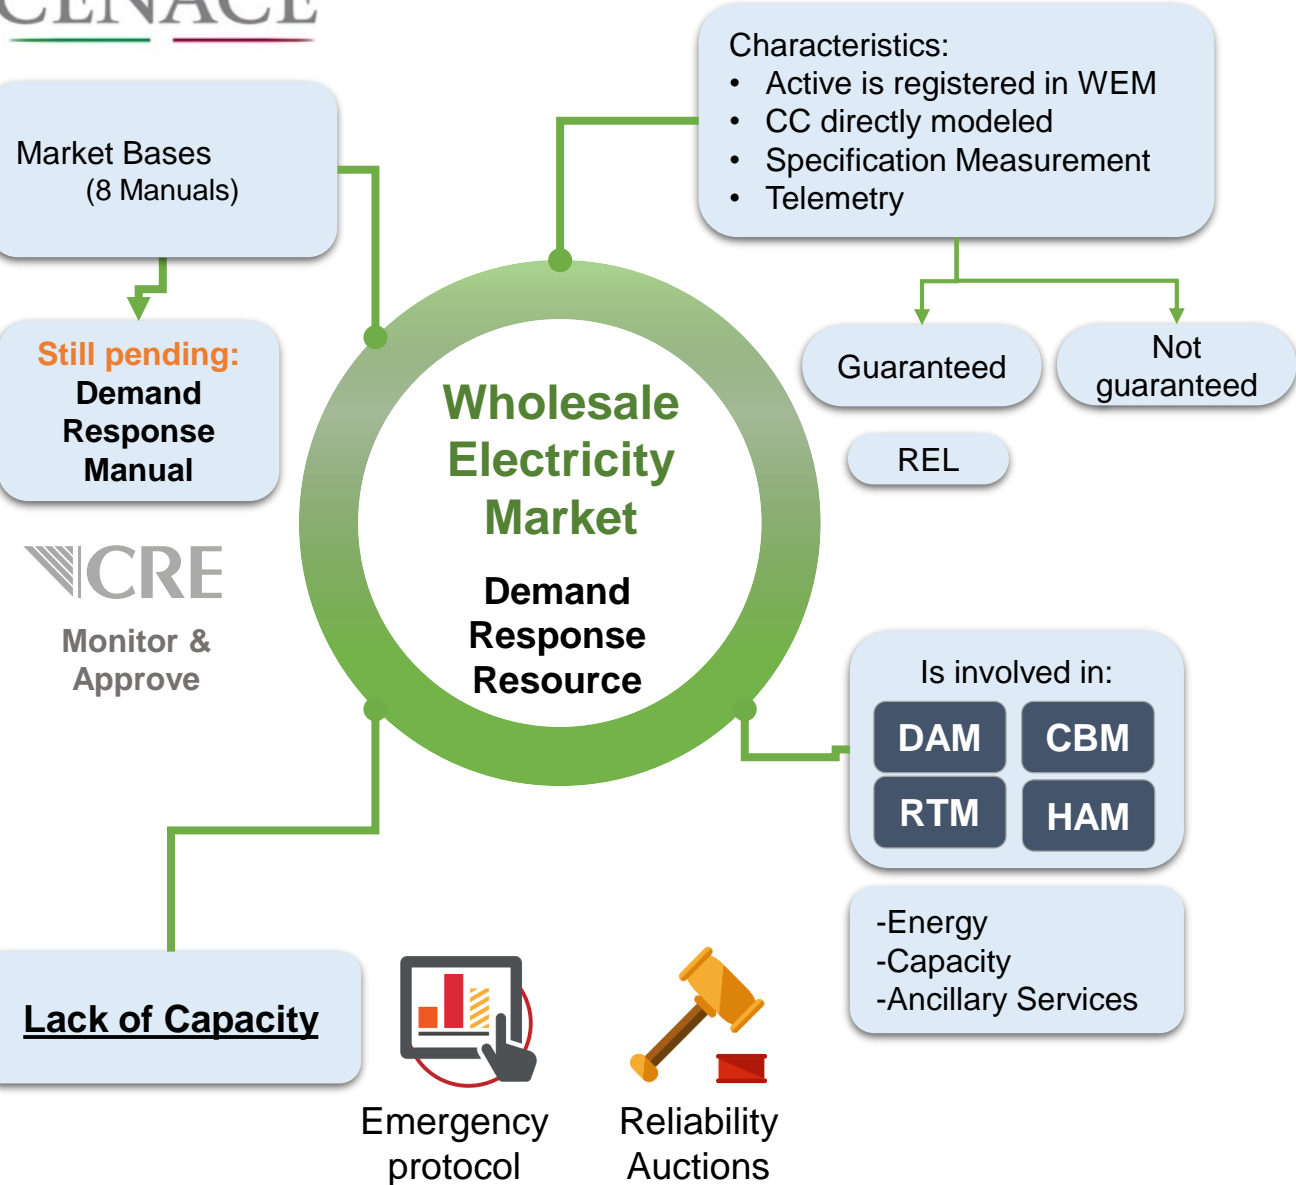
CENACE

Market Bases
(8 Manuals)

Still pending:
Demand Response Manual

CRE
Monitor & Approve

Characteristics:
• Active is registered in WEM
• CC directly modeled
• Specification Measurement
• Telemetry

Guaranteed

Not guaranteed

REL

Wholesale Electricity Market

Demand Response Resource

Is involved in:

| DAM | CBM |
|---|---|
| RTM | HAM |

-Energy
-Capacity
-Ancillary Services

Lack of Capacity

Emergency protocol

Reliability Auctions